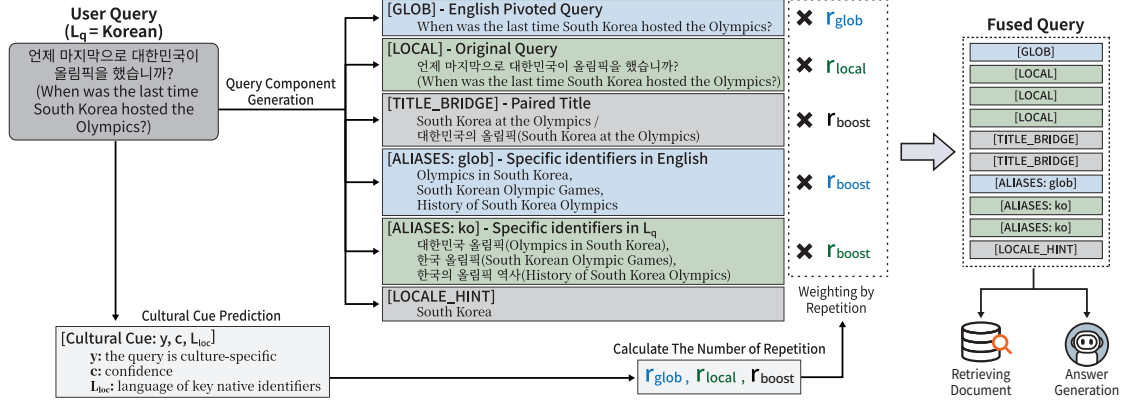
User Query
($L_q$ = Korean)

언제 마지막으로 대한민국이 올림픽을 했습니까?
(When was the last time South Korea hosted the Olympics?)

Query Component Generation

[GLOB] - English Pivoted Query
When was the last time South Korea hosted the Olympics?

✖ $r_{glob}$

[LOCAL] - Original Query
언제 마지막으로 대한민국이 올림픽을 했습니까?
(When was the last time South Korea hosted the Olympics?)

✖ $r_{local}$

[TITLE_BRIDGE] - Paired Title
South Korea at the Olympics /
대한민국의 올림픽(South Korea at the Olympics)

✖ $r_{boost}$

[ALIASES: glob] - Specific identifiers in English
Olympics in South Korea,
South Korean Olympic Games,
History of South Korea Olympics

✖ $r_{boost}$

[ALIASES: ko] - Specific identifiers in $L_q$
대한민국 올림픽(Olympics in South Korea),
한국 올림픽(South Korean Olympic Games),
한국의 올림픽 역사(History of South Korea Olympics)

✖ $r_{boost}$

[LOCALE_HINT]
South Korea

Weighting by Repetition

Cultural Cue Prediction

[Cultural Cue: y, c, $L_{loc}$]
y: the query is culture-specific
c: confidence
$L_{loc}$: language of key native identifiers

Calculate The Number of Repetition

$r_{glob}$, $r_{local}$, $r_{boost}$

Fused Query

[GLOB]
[LOCAL]
[LOCAL]
[LOCAL]
[TITLE_BRIDGE]
[TITLE_BRIDGE]
[ALIASES: glob]
[ALIASES: ko]
[ALIASES: ko]
[LOCALE_HINT]

Retrieving Document

Answer Generation